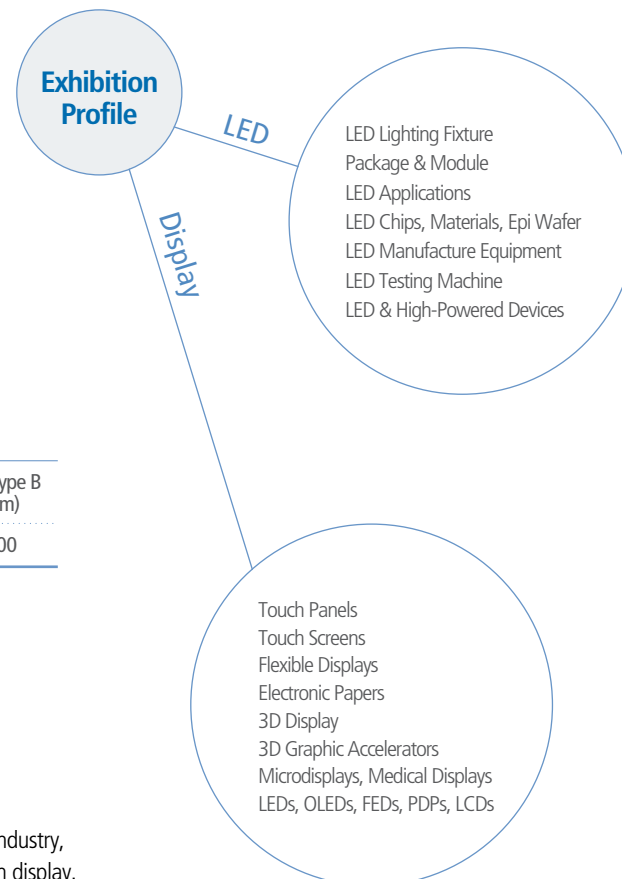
Exhibition Profile

LED

LED Lighting Fixture
Package & Module
LED Applications
LED Chips, Materials, Epi Wafer
LED Manufacture Equipment
LED Testing Machine
LED & High-Powered Devices

Display

ype B
m)
00

Touch Panels
Touch Screens
Flexible Displays
Electronic Papers
3D Display
3D Graphic Accelerators
Microdisplays, Medical Displays
LEDs, OLEDs, FEDs, PDPs, LCDs

ndustry,
n display.